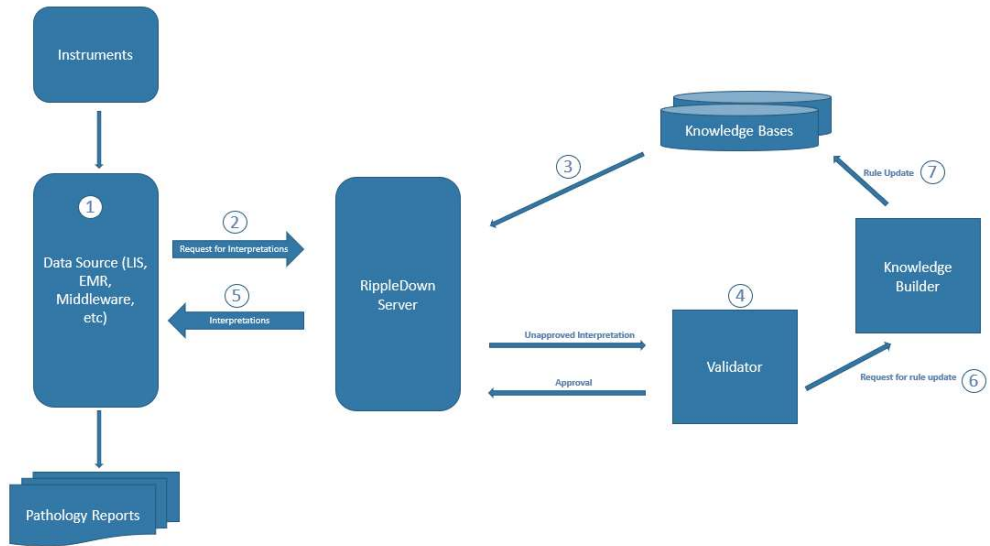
Instruments

1

Data Source (LIS, EMR, Middleware, etc)

Pathology Reports

2

Request for Interpretations

5

Interpretations

RippleDown Server

3

Knowledge Bases

Unapproved Interpretation

Approval

4

Validator

Rule Update

7

Knowledge Builder

Request for rule update

6